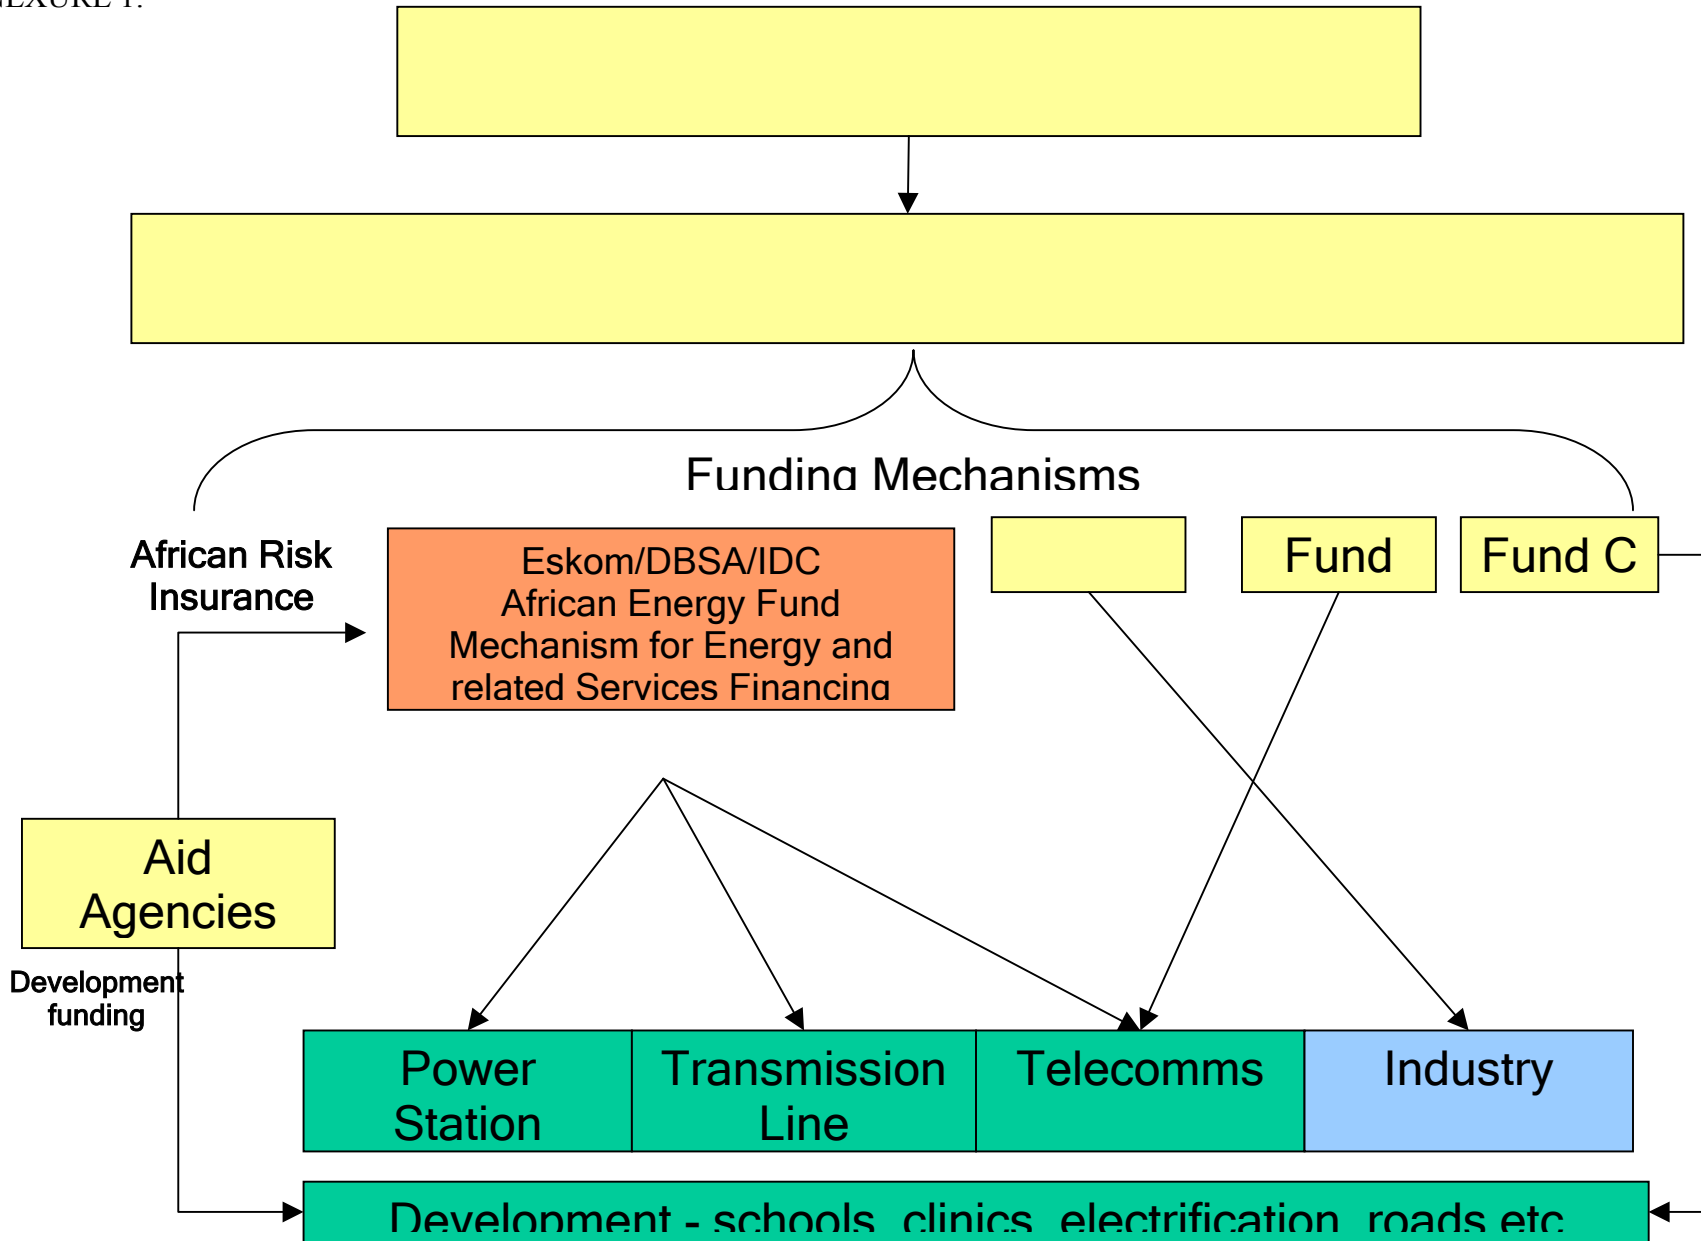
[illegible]EXURE 1:

Funding Mechanisms

African Risk Insurance

Eskom/DBSA/IDC African Energy Fund Mechanism for Energy and related Services Financing

Fund

Fund C

Aid Agencies

Development funding

Power Station

Transmission Line

Telecomms

Industry

Development - schools, clinics, electrification, roads etc